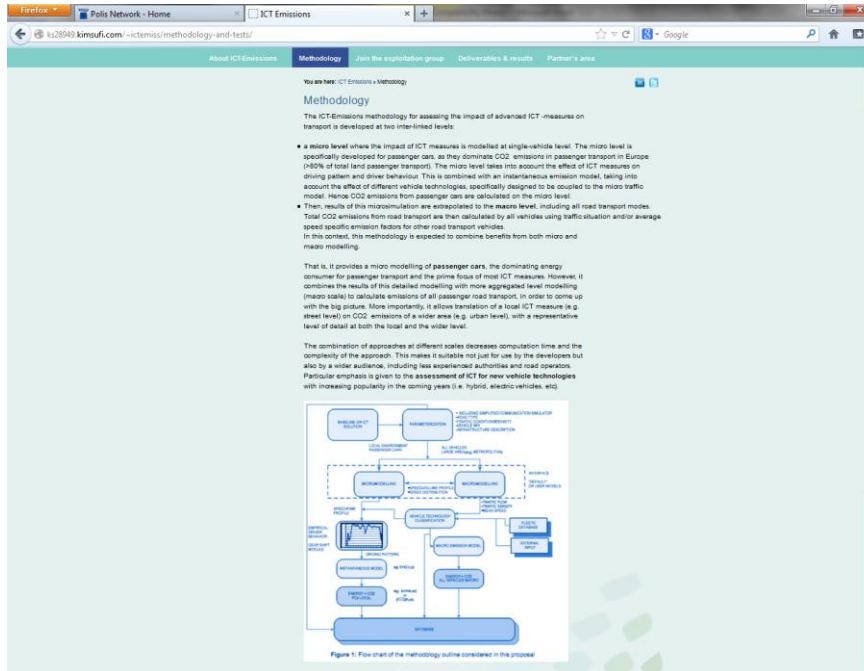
Firefox

Polis Network - Home

ICT Emissions

ks28949.kimsufi.com/~ictemiss/methodology-and-tests/

Google

About ICT-Emissions

Methodology

Join the exploitation group

Deliverables & results

Partner's area

You are here: ICT Emissions » Methodology

Methodology

The ICT-Emissions methodology for assessing the impact of advanced ICT -measures on transport is developed at two inter-linked levels:

• a micro level where the impact of ICT measures is modelled at single-vehicle level. The micro level is specifically developed for passenger cars, as they dominate CO2 emissions in passenger transport in Europe (>80% of total land passenger transport). The micro level takes into account the effect of ICT measures on driving pattern and driver behaviour. This is combined with an instantaneous emission model, taking into account the effect of different vehicle technologies, specifically designed to be coupled to the micro traffic model. Hence CO2 emissions from passenger cars are calculated on the micro level.

• Then, results of this microsimulation are extrapolated to the macro level, including all road transport modes. Total CO2 emissions from road transport are then calculated by all vehicles using traffic situation and/or average speed specific emission factors for other road transport vehicles.

In this context, this methodology is expected to combine benefits from both micro and macro modelling.

That is, it provides a micro modelling of passenger cars, the dominating energy consumer for passenger transport and the prime focus of most ICT measures. However, it combines the results of this detailed modelling with more aggregated level modelling (macro scale) to calculate emissions of all passenger road transport, in order to come up with the big picture. More importantly, it allows translation of a local ICT measure (e.g. street level) on CO2 emissions of a wider area (e.g. urban level), with a representative level of detail at both the local and the wider level.

The combination of approaches at different scales decreases computation time and the complexity of the approach. This makes it suitable not just for use by the developers but also by a wider audience, including less experienced authorities and road operators. Particular emphasis is given to the assessment of ICT for new vehicle technologies with increasing popularity in the coming years (i.e. hybrid, electric vehicles, etc).

BASELINE OR ICT SOLUTION

PARAMETERIZATION

LOCAL ENVIRONMENT PASSENGER CARS

ALL VEHICLES

MICROMODELLING

MACROMODELLING

INTERFACE

VEHICLE TECHNOLOGY CLASSIFICATION

FLEETS DATABASE

EXTERNAL INPUT

MACRO EMISSION MODEL

INSTANTANEOUS MODEL

DRIVING PATTERN

ENERGY + CO2 ALL VEHICLES MACRO

ENERGY + CO2 PCs LOCAL

DATABASE

Figure 1: Flow chart of the methodology outline considered in this proposal